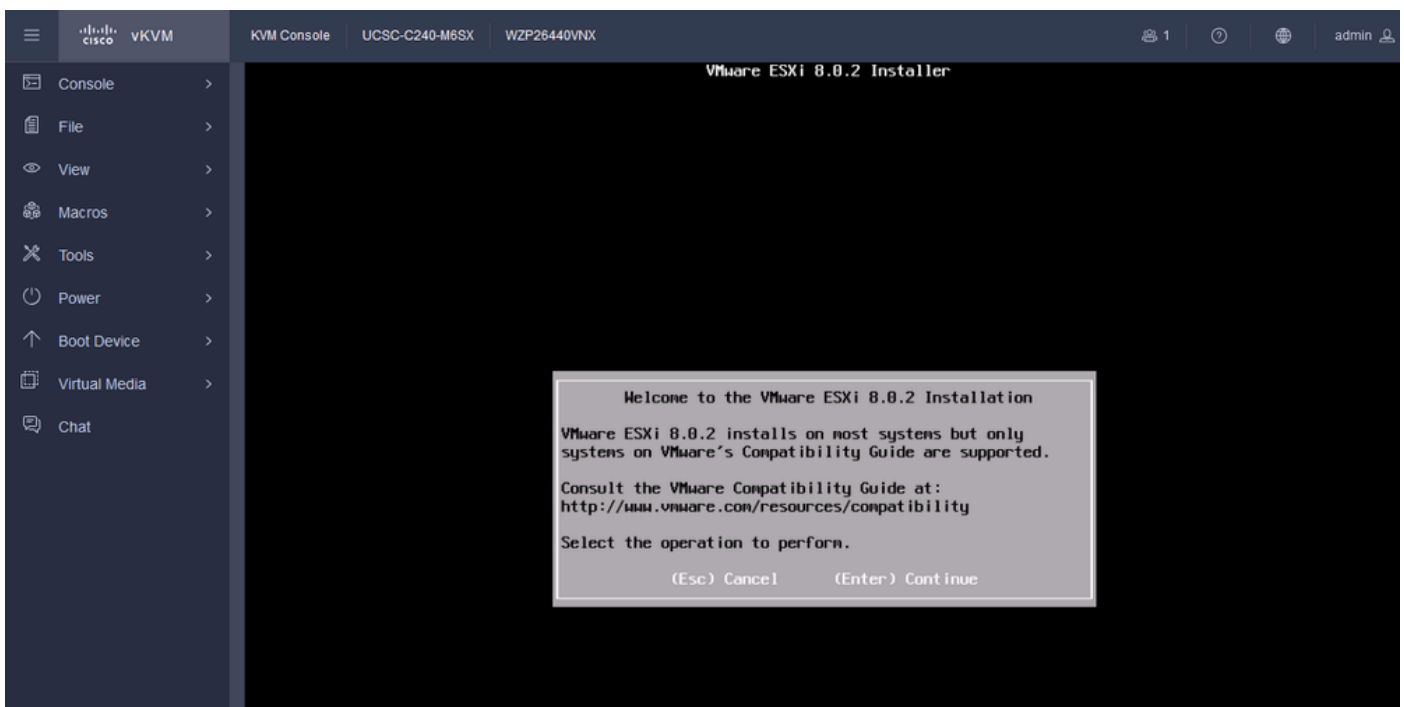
cisco vKVM

KVM Console UCSC-C240-M6SX WZP26440VNX

1 admin

Console
File
View
Macros
Tools
Power
Boot Device
Virtual Media
Chat

VMware ESXi 8.0.2 Installer

Welcome to the VMware ESXi 8.0.2 Installation

VMware ESXi 8.0.2 installs on most systems but only systems on VMware's Compatibility Guide are supported.

Consult the VMware Compatibility Guide at:
http://www.vmware.com/resources/compatibility

Select the operation to perform.

(Esc) Cancel (Enter) Continue